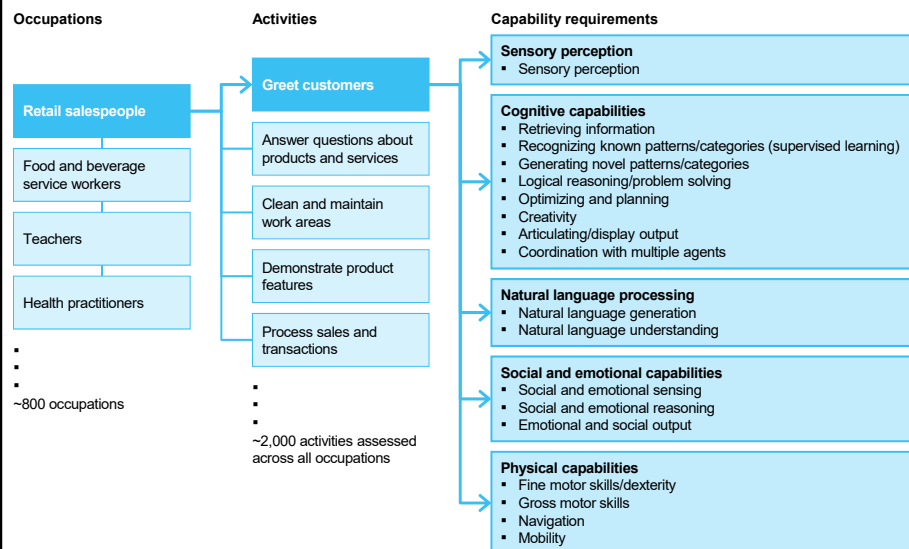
Occupations

Retail salespeople

Food and beverage service workers

Teachers

Health practitioners

▪
▪
▪
~800 occupations

Activities

Greet customers

Answer questions about products and services

Clean and maintain work areas

Demonstrate product features

Process sales and transactions

▪
▪
▪
~2,000 activities assessed across all occupations

Capability requirements

Sensory perception
▪ Sensory perception

Cognitive capabilities
▪ Retrieving information
▪ Recognizing known patterns/categories (supervised learning)
▪ Generating novel patterns/categories
▪ Logical reasoning/problem solving
▪ Optimizing and planning
▪ Creativity
▪ Articulating/display output
▪ Coordination with multiple agents

Natural language processing
▪ Natural language generation
▪ Natural language understanding

Social and emotional capabilities
▪ Social and emotional sensing
▪ Social and emotional reasoning
▪ Emotional and social output

Physical capabilities
▪ Fine motor skills/dexterity
▪ Gross motor skills
▪ Navigation
▪ Mobility